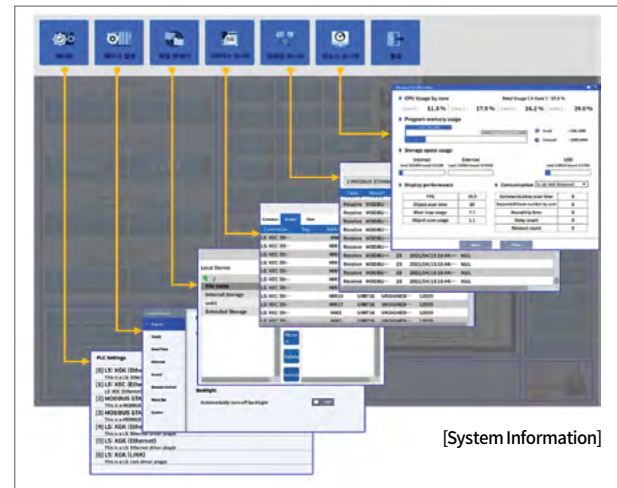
Resource Monitor

CPU Usage by core

Total Usage CA Core 1: 37.5 %

51.3 %

17.9 %

34.2 %

29.6 %

Program memory usage

Storage space usage

Internal

External

USB

Display performance

Communication

| FPS | 20.5 |
|---|---|
| Object scan time | 10 |
| Main loop usage | 7.1 |
| Object scan usage | 2.1 |

Local Device

FTP Config

Internal Storage

usb1

Extended Storage

PLC Settings

[0] LS: XGK (Ethernet)

This is a LS Ethernet driver plugin

[1] LS: XGK (Ethernet)

[2] MODBUS STANDARD

[3] MODBUS STANDARD

[4] LS: XGK (Ethernet)

This is a LS Ethernet driver plugin

[5] LS: XGK (Ethernet)

This is a LS Ethernet driver plugin

[6] LS: XGK (LINK)

This is a LS Link driver plugin

Backlight

Automatically turn off backlight

[System Information]